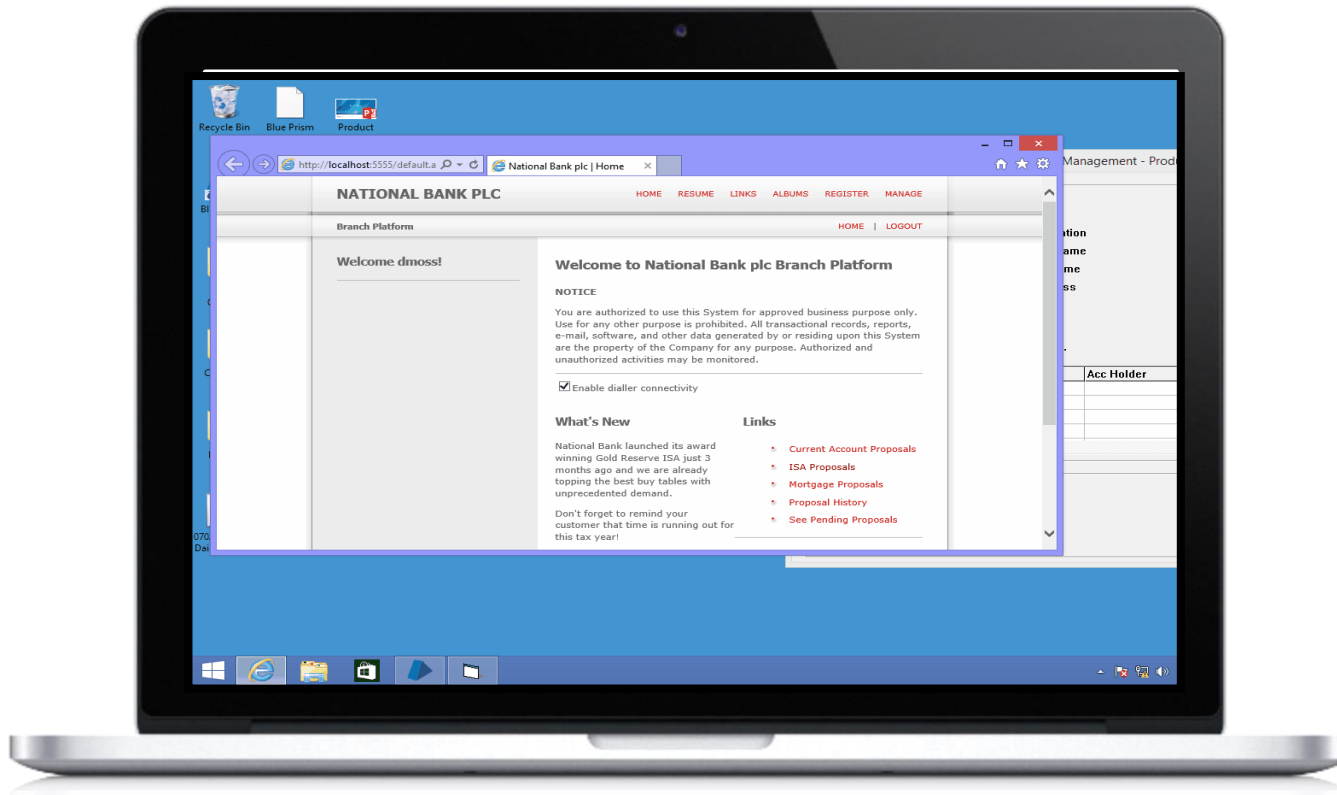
Recycle Bin
Blue Prism
Product

http://localhost:5555/default.a
National Bank plc | Home

Management - Prod
ation
ame
me
ss
Acc Holder

NATIONAL BANK PLC
HOME RESUME LINKS ALBUMS REGISTER MANAGE

Branch Platform
HOME | LOGOUT

Welcome dmoss!

Welcome to National Bank plc Branch Platform

NOTICE

You are authorized to use this System for approved business purpose only. Use for any other purpose is prohibited. All transactional records, reports, e-mail, software, and other data generated by or residing upon this System are the property of the Company for any purpose. Authorized and unauthorized activities may be monitored.

Enable dialler connectivity

What's New

National Bank launched its award winning Gold Reserve ISA just 3 months ago and we are already topping the best buy tables with unprecedented demand.

Don't forget to remind your customer that time is running out for this tax year!

Links

Current Account Proposals
ISA Proposals
Mortgage Proposals
Proposal History
See Pending Proposals